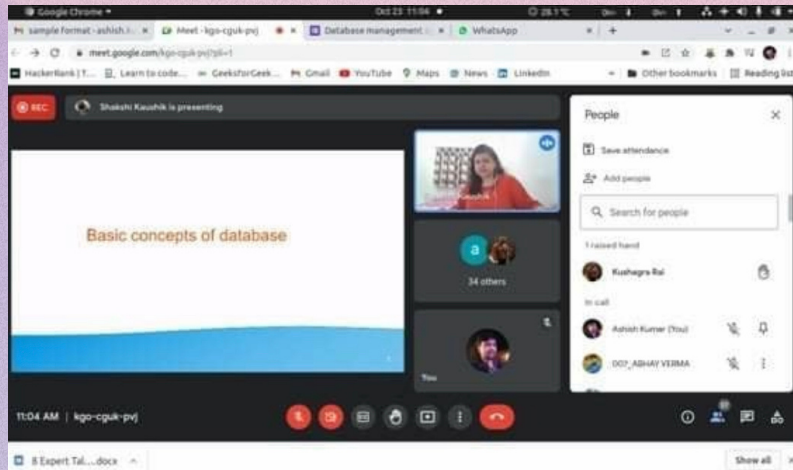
Google Chrome ▾
Oct 23 11:04 ●
28.1°C

sample format - ashish.
Meet - kgo-cguk-pvj
Database management
WhatsApp

meet.google.com/kgo-cguk-pvj?pli=1

HackerRank | T...
Learn to code...
GeeksforGeek...
Gmail
YouTube
Maps
News
LinkedIn
Other bookmarks
Reading list

REC
Shakshi Kaushik is presenting

Basic concepts of database

a
34 others

You

People
Save attendance
Add people
Search for people
1 raised hand
Kushagra Rai
In call
Ashish Kumar (You)
007_ABHAY VERMA

11:04 AM | kgo-cguk-pvj

8 Expert Tal....docx
Show all